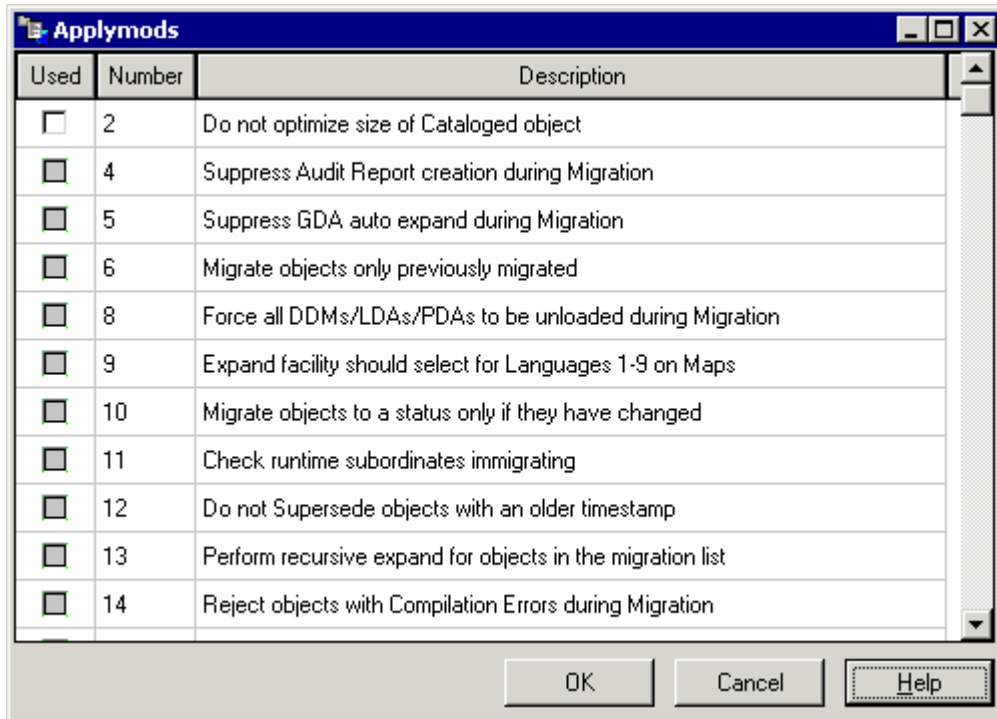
Applymods

| Used | Number | Description |
|---|---|---|
| | 2 | Do not optimize size of Cataloged object |
| | 4 | Suppress Audit Report creation during Migration |
| | 5 | Suppress GDA auto expand during Migration |
| | 6 | Migrate objects only previously migrated |
| | 8 | Force all DDMs/LDAs/PDAs to be unloaded during Migration |
| | 9 | Expand facility should select for Languages 1-9 on Maps |
| | 10 | Migrate objects to a status only if they have changed |
| | 11 | Check runtime subordinates immigrating |
| | 12 | Do not Supersede objects with an older timestamp |
| | 13 | Perform recursive expand for objects in the migration list |
| | 14 | Reject objects with Compilation Errors during Migration |

OK Cancel Help